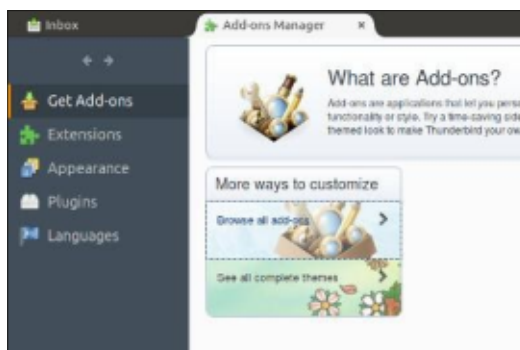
Inbox

Add-ons Manager ×

Get Add-ons
Extensions
Appearance
Plugins
Languages

What are Add-ons?

Add-ons are applications that let you perso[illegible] functionality or style. Try a time-saving side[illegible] themed look to make Thunderbird your ow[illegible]

More ways to customize

Browse all add-ons

See all complete themes